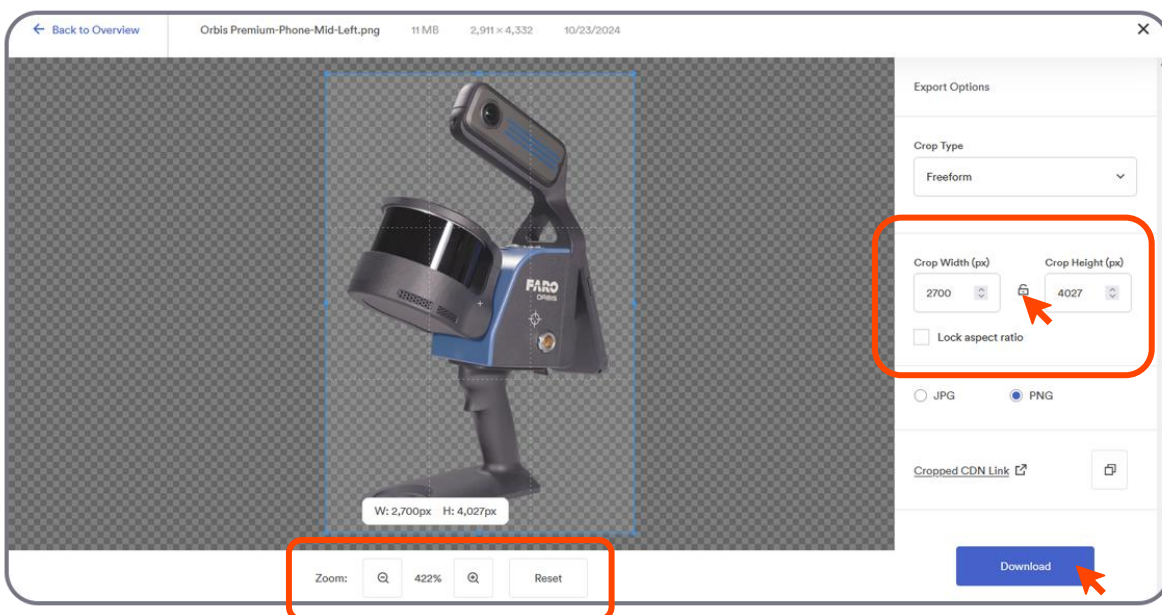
← Back to Overview

Orbis Premium-Phone-Mid-Left.png 11 MB 2,911 × 4,332 10/23/2024

×

FARO
ORBIS

W: 2,700px H: 4,027px

Zoom: 422% Reset

Export Options

Crop Type

Freeform

Crop Width (px)

2700

Crop Height (px)

4027

Lock aspect ratio

JPG

PNG

Cropped CDN Link

Download